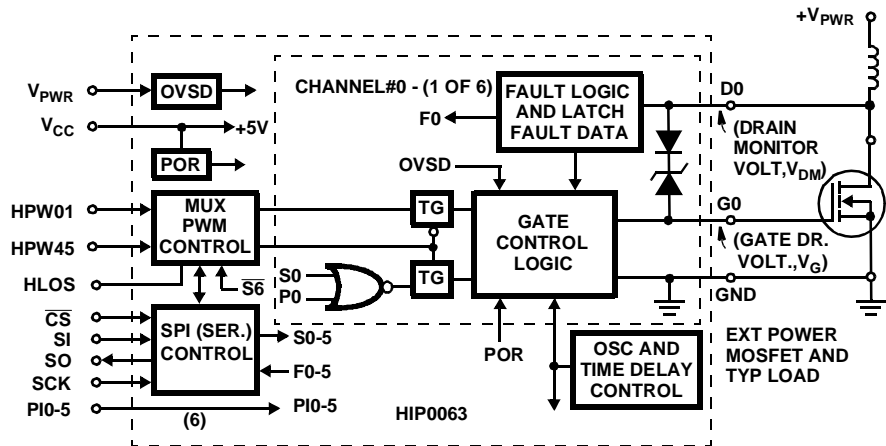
$+V_{PWR}$

$V_{PWR}$

OVSD

CHANNEL#0 - (1 OF 6)

FAULT LOGIC AND LATCH FAULT DATA

D0

$V_{CC}$

+5V

F0

(DRAIN MONITOR VOLT, $V_{DM}$)

POR

OVSD

HPW01

MUX PWM CONTROL

TG

GATE CONTROL LOGIC

G0

HPW45

(GATE DR. VOLT., $V_G$)

HLOS

$\overline{S6}$

S0

P0

TG

GND

$\overline{CS}$

SI

SO

SCK

SPI (SER.) CONTROL

S0-5

F0-5

POR

OSC AND TIME DELAY CONTROL

EXT POWER MOSFET AND TYP LOAD

PI0-5

(6)

PI0-5

HIP0063